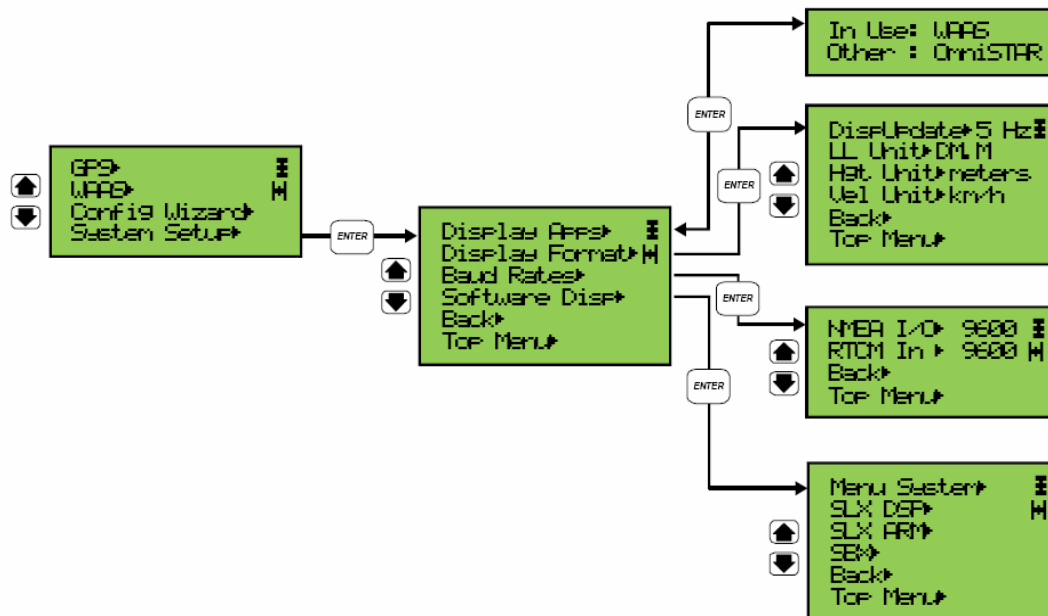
GPS
WAAS
Config Wizard
System Setup

ENTER

Display Apps
Display Format
Baud Rates
Software Disp
Back
Top Menu

ENTER

In Use: WAAS
Other : OmniSTAR

ENTER

DispUpdate 5 Hz
LL Unit DM.M
Hgt. Unit meters
Vel Unit km/h
Back
Top Menu

ENTER

NMEA I/O 9600
RTCM In 9600
Back
Top Menu

ENTER

Menu System
SLX DSP
SLX ARM
SBX
Back
Top Menu